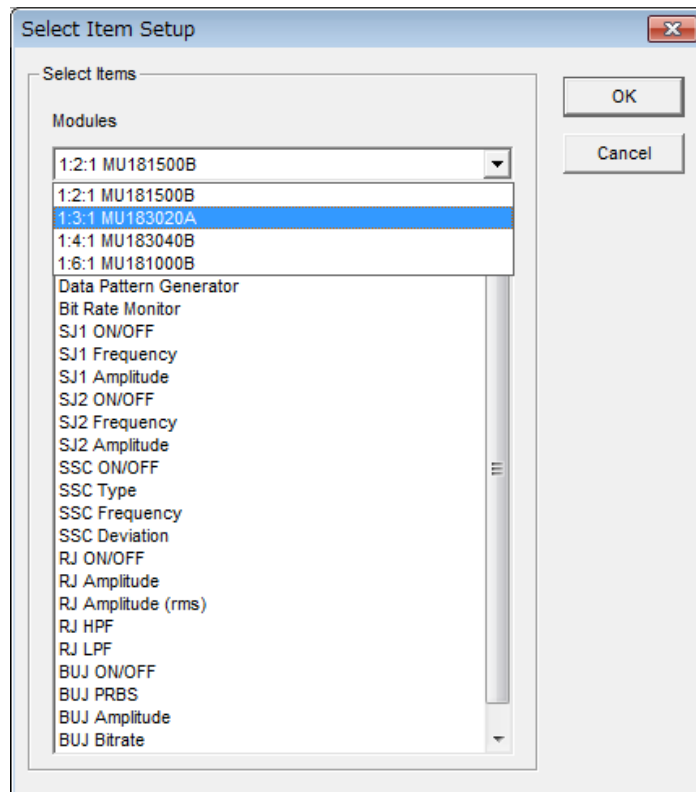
Select Item Setup

Select Items

Modules

1:2:1 MU181500B

1:2:1 MU181500B
1:3:1 MU183020A
1:4:1 MU183040B
1:6:1 MU181000B
Data Pattern Generator
Bit Rate Monitor
SJ1 ON/OFF
SJ1 Frequency
SJ1 Amplitude
SJ2 ON/OFF
SJ2 Frequency
SJ2 Amplitude
SSC ON/OFF
SSC Type
SSC Frequency
SSC Deviation
RJ ON/OFF
RJ Amplitude
RJ Amplitude (rms)
RJ HPF
RJ LPF
BUJ ON/OFF
BUJ PRBS
BUJ Amplitude
BUJ Bitrate

OK

Cancel